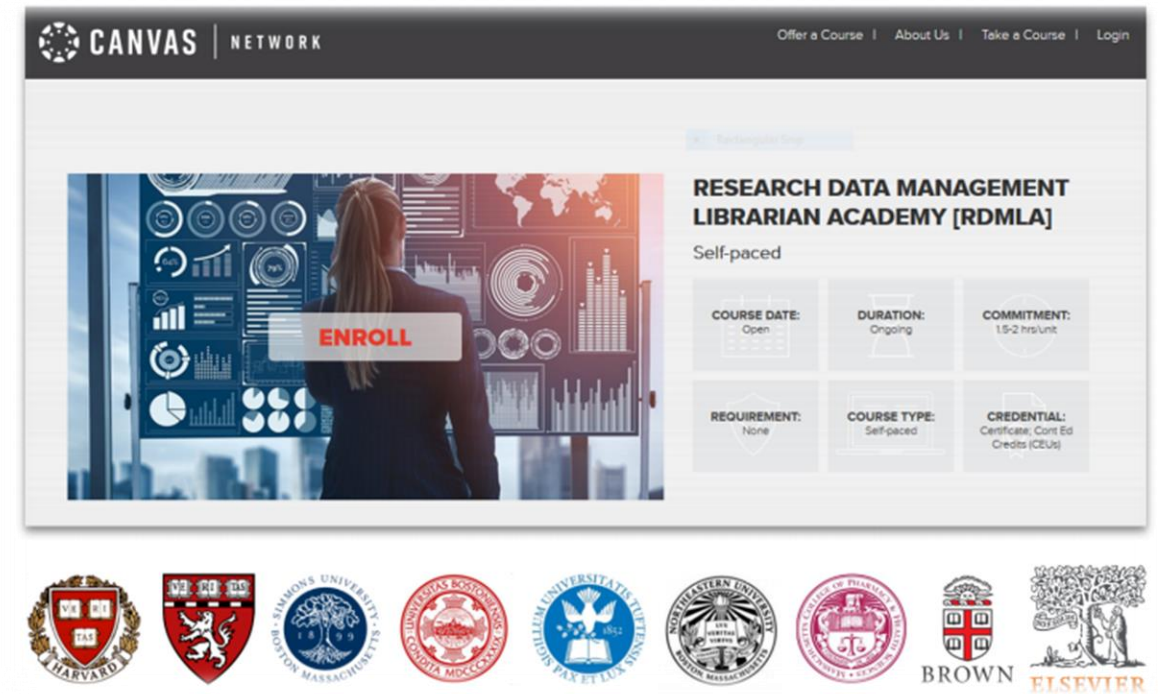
CANVAS | NETWORK

Offer a Course | About Us | Take a Course | Login

ENROLL

RESEARCH DATA MANAGEMENT LIBRARIAN ACADEMY [RDMLA]

Self-paced

| COURSE DATE: Open | DURATION: Ongoing | COMMITMENT: 1.5-2 hrs/unit |
|---|---|---|
| REQUIREMENT: None | COURSE TYPE: Self-paced | CREDENTIAL: Certificate; Cont Ed Credits (CEUs) |

VE RI TAS
HARVARD

SIMMONS UNIVERSITY BOSTON MASSACHUSETTS 1899

UNIVERSITAS BOSTONIENSIS CONDITA MDCCCLXXXIX

SIGILLUM UNIVERSITATIS TUFTENSIS PAX ET LUX 1852

NORTHEASTERN UNIVERSITY LUX VERITAS VIRTUS BOSTON MASSACHUSETTS

BROWN

ELSEVIER